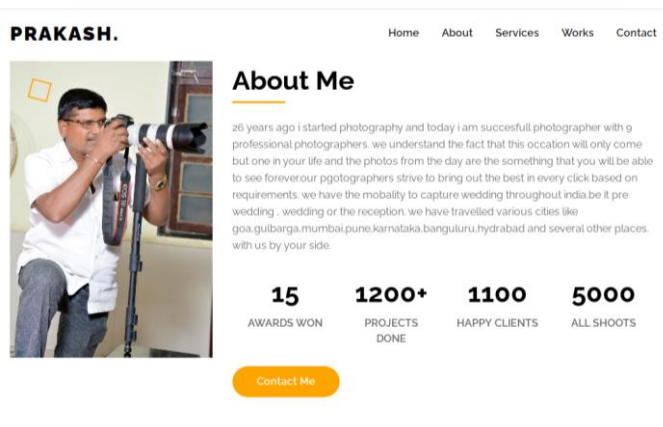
PRAKASH.

Home About Services Works Contact

About Me

26 years ago i started photography and today i am succesfull photographer with 9 professional photographers. we understand the fact that this occation will only come but one in your life and the photos from the day are the something that you will be able to see forever.our pgotographers strive to bring out the best in every click based on requirements. we have the mobality to capture wedding throughout india.be it pre wedding , wedding or the reception. we have travelled various cities like goa,gulbarga,mumbai,pune,karnataka,banguluru,hydrabad and several other places. with us by your side.

| 15 | 1200+ | 1100 | 5000 |
|---|---|---|---|
| AWARDS WON | PROJECTS DONE | HAPPY CLIENTS | ALL SHOOTS |

Contact Me